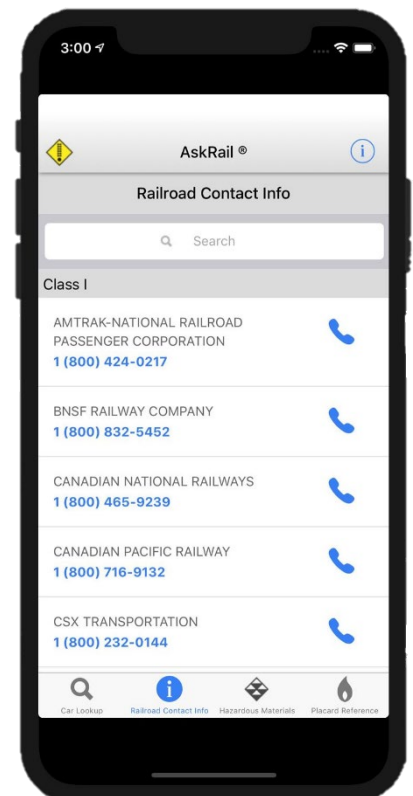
3:00

AskRail ®

Railroad Contact Info

Search

Class I

AMTRAK-NATIONAL RAILROAD PASSENGER CORPORATION
1 (800) 424-0217

BNSF RAILWAY COMPANY
1 (800) 832-5452

CANADIAN NATIONAL RAILWAYS
1 (800) 465-9239

CANADIAN PACIFIC RAILWAY
1 (800) 716-9132

CSX TRANSPORTATION
1 (800) 232-0144

Car Lookup
Railroad Contact Info
Hazardous Materials
Placard Reference